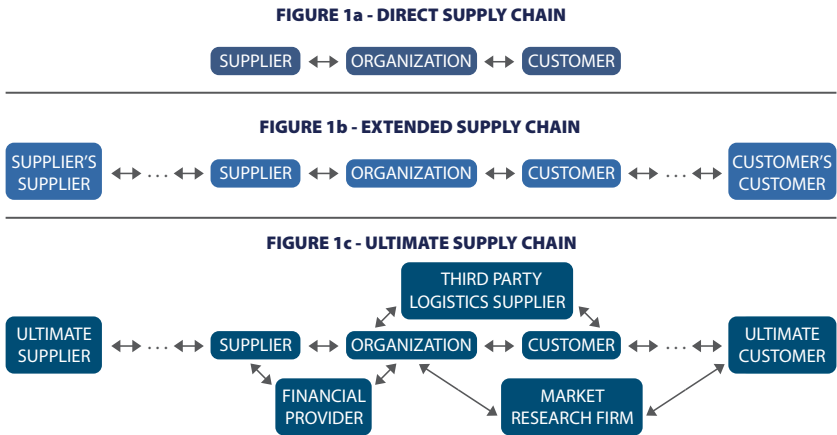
FIGURE 1a - DIRECT SUPPLY CHAIN

SUPPLIER ↔ ORGANIZATION ↔ CUSTOMER

FIGURE 1b - EXTENDED SUPPLY CHAIN

SUPPLIER'S SUPPLIER ↔ . . . ↔ SUPPLIER ↔ ORGANIZATION ↔ CUSTOMER ↔ . . . ↔ CUSTOMER'S CUSTOMER

FIGURE 1c - ULTIMATE SUPPLY CHAIN

THIRD PARTY LOGISTICS SUPPLIER

ULTIMATE SUPPLIER ↔ . . . ↔ SUPPLIER ↔ ORGANIZATION ↔ CUSTOMER ↔ . . . ↔ ULTIMATE CUSTOMER

FINANCIAL PROVIDER

MARKET RESEARCH FIRM